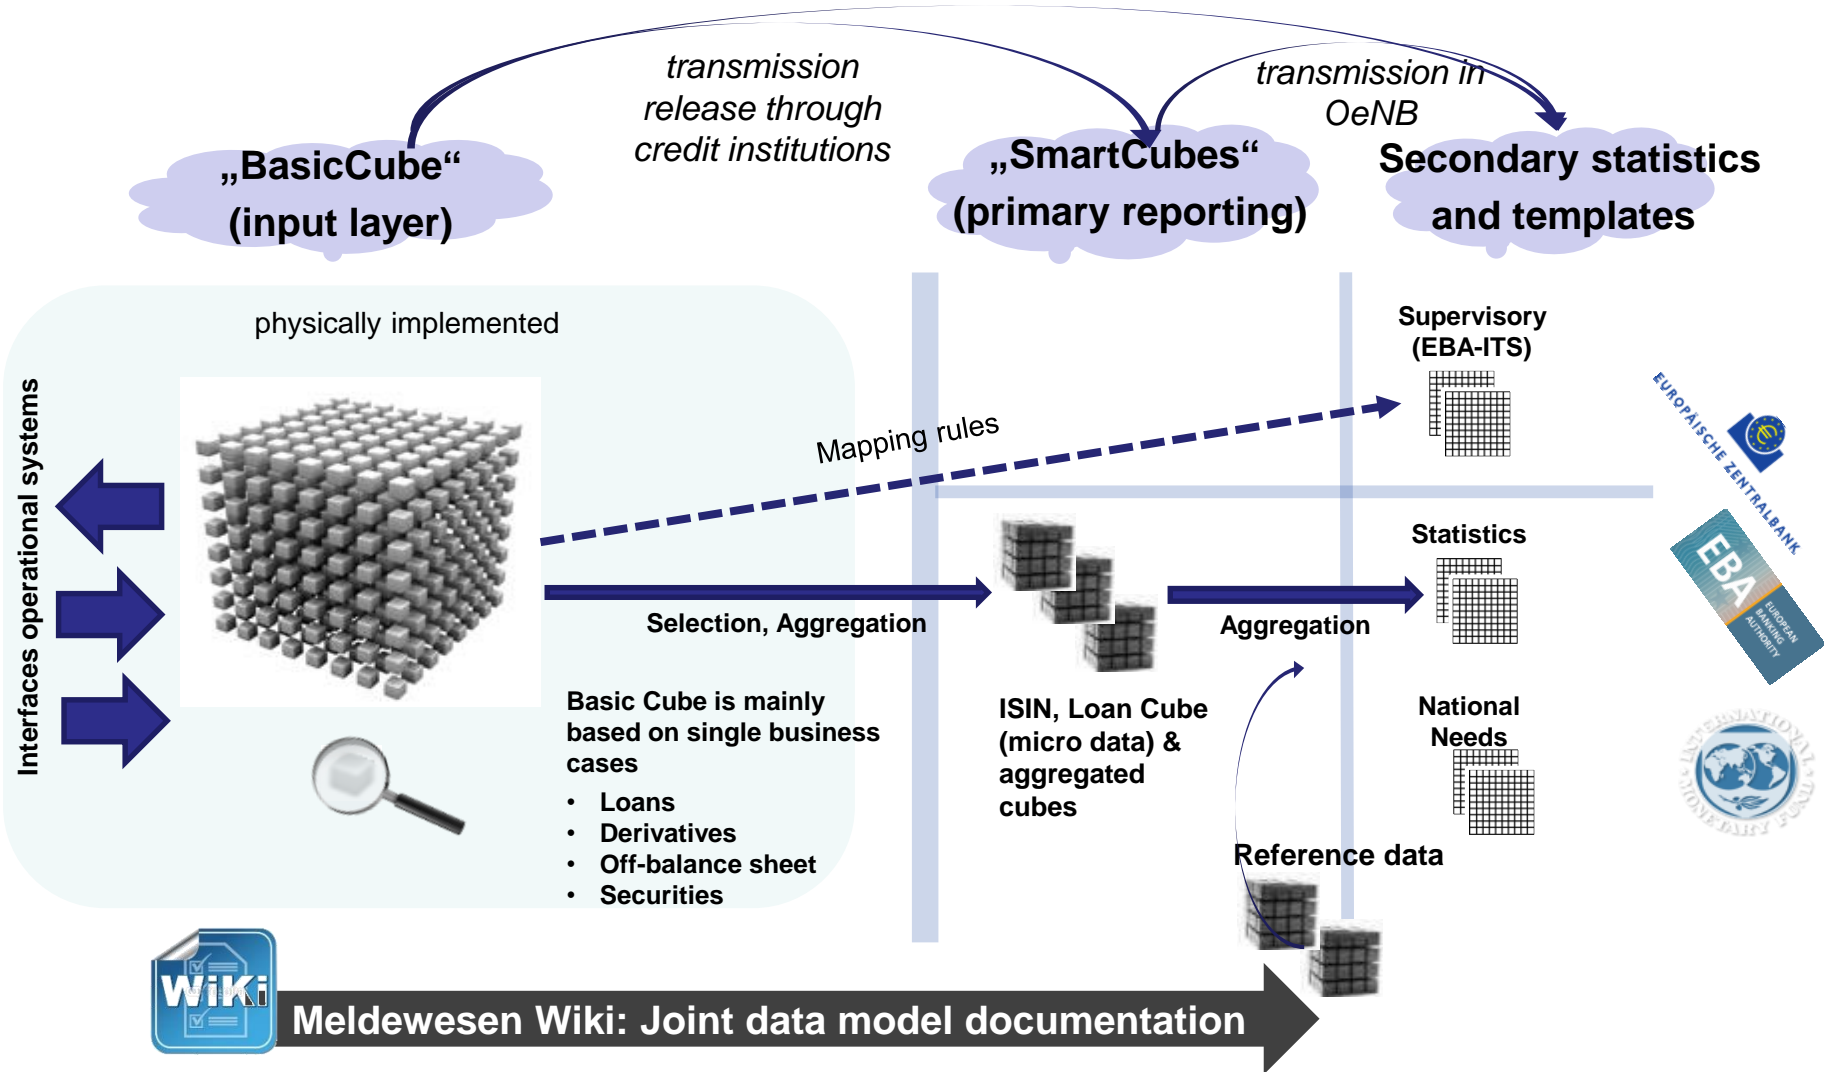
transmission release through credit institutions

transmission in OeNB

„BasicCube“ (input layer)

„SmartCubes“ (primary reporting)

Secondary statistics and templates

physically implemented

Interfaces operational systems

Mapping rules

Supervisory (EBA-ITS)

EUROPÄISCHE ZENTRALBANK

EBA EUROPEAN BANKING AUTHORITY

Statistics

Selection, Aggregation

Aggregation

National Needs

INTERNATIONAL MONETARY FUND

Basic Cube is mainly based on single business cases

- Loans
- Derivatives
- Off-balance sheet
- Securities

ISIN, Loan Cube (micro data) & aggregated cubes

Reference data

WiKi

Meldewesen Wiki: Joint data model documentation